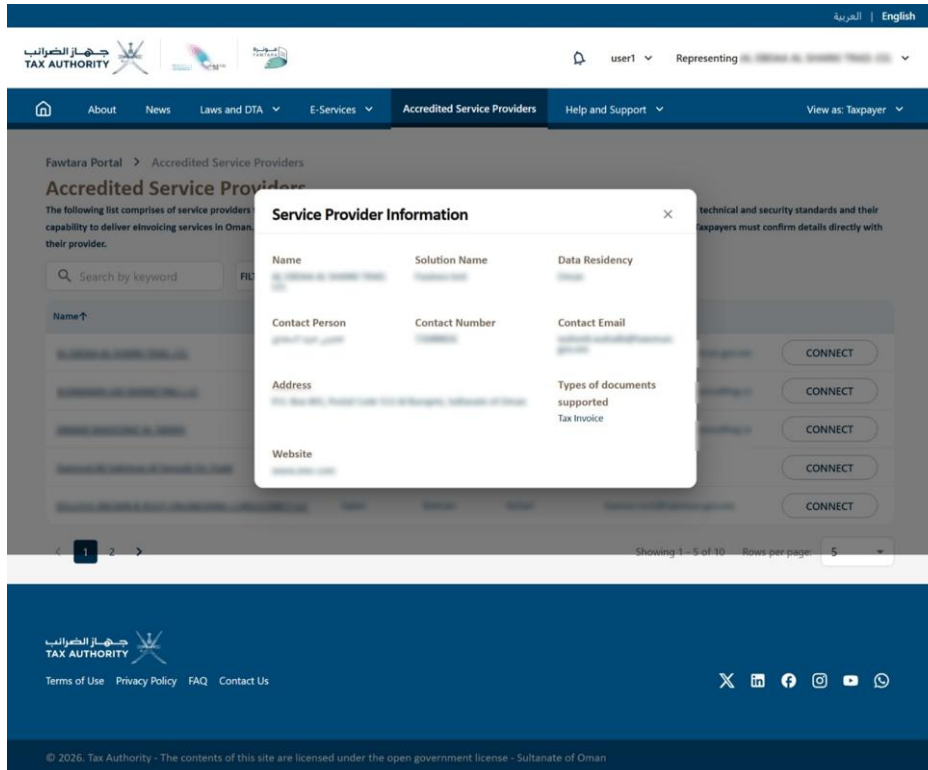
العربية | English

جهاز الضرائب TAX AUTHORITY

user1 Representing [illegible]

About News Laws and DTA E-Services Accredited Service Providers Help and Support View as: Taxpayer

Fawtara Portal > Accredited Service Providers

Accredited Service Providers

The following list comprises of service providers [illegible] technical and security standards and their capability to deliver einvoicing services in Oman. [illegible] Taxpayers must confirm details directly with their provider.

Search by keyword FIL

Name

CONNECT
CONNECT
CONNECT
CONNECT
CONNECT

Service Provider Information

Name
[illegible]

Solution Name
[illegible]

Data Residency
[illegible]

Contact Person
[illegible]

Contact Number
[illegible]

Contact Email
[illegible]

Address
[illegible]

Types of documents supported
Tax Invoice

Website
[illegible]

1 2

Showing 1 - 5 of 10 Rows per page: 5

جهاز الضرائب TAX AUTHORITY

Terms of Use Privacy Policy FAQ Contact Us

© 2026. Tax Authority - The contents of this site are licensed under the open government license - Sultanate of Oman